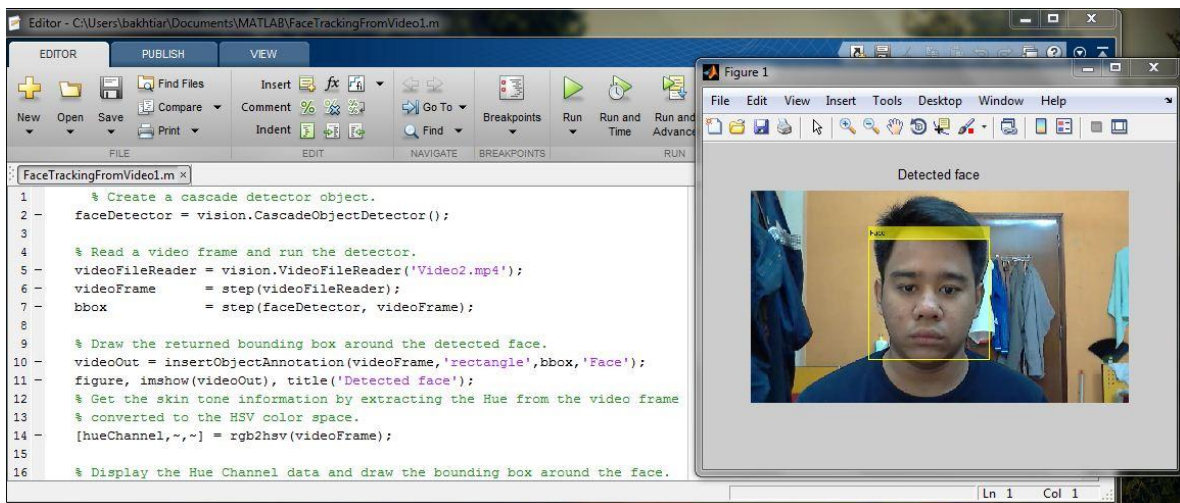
Editor - C:\Users\bakhtiar\Documents\MATLAB\FaceTrackingFromVideo1.m

EDITOR PUBLISH VIEW

New Open Save Find Files Compare Print FILE Insert Comment Indent EDIT Go To Find NAVIGATE Breakpoints BREAKPOINTS Run Run and Time Run and Advance RUN

FaceTrackingFromVideo1.m ×

1 % Create a cascade detector object.
2 − faceDetector = vision.CascadeObjectDetector();
3
4 % Read a video frame and run the detector.
5 − videoFileReader = vision.VideoFileReader('Video2.mp4');
6 − videoFrame = step(videoFileReader);
7 − bbox = step(faceDetector, videoFrame);
8
9 % Draw the returned bounding box around the detected face.
10 − videoOut = insertObjectAnnotation(videoFrame,'rectangle',bbox,'Face');
11 − figure, imshow(videoOut), title('Detected face');
12 % Get the skin tone information by extracting the Hue from the video frame
13 % converted to the HSV color space.
14 − [hueChannel,~,~] = rgb2hsv(videoFrame);
15
16 % Display the Hue Channel data and draw the bounding box around the face.

Ln 1 Col 1

Figure 1

File Edit View Insert Tools Desktop Window Help

Detected face

Face